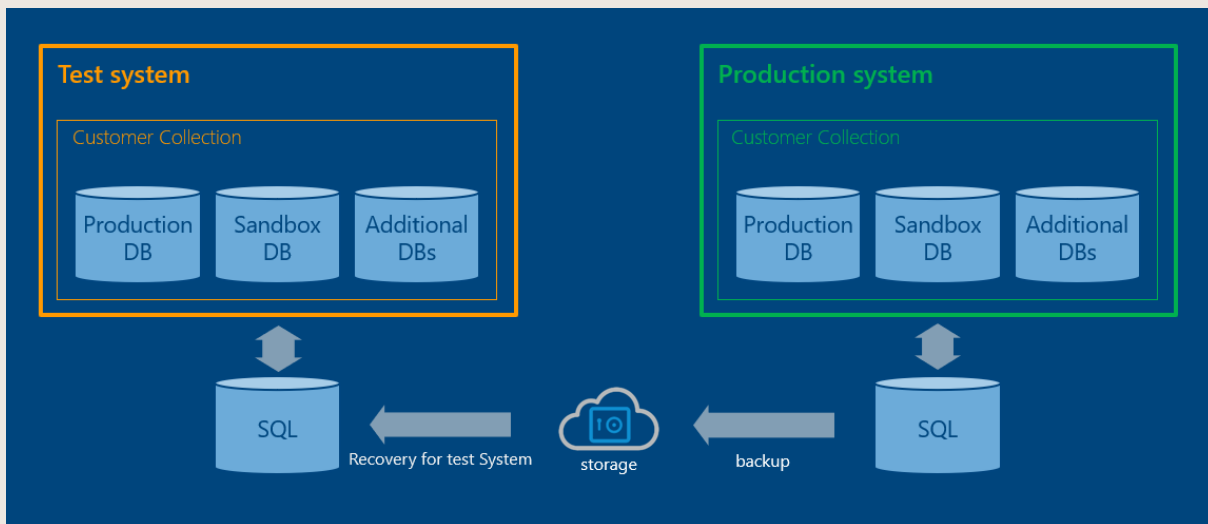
Test system

Customer Collection

Production DB

Sandbox DB

Additional DBs

Production system

Customer Collection

Production DB

Sandbox DB

Additional DBs

SQL

Recovery for test System

storage

backup

SQL